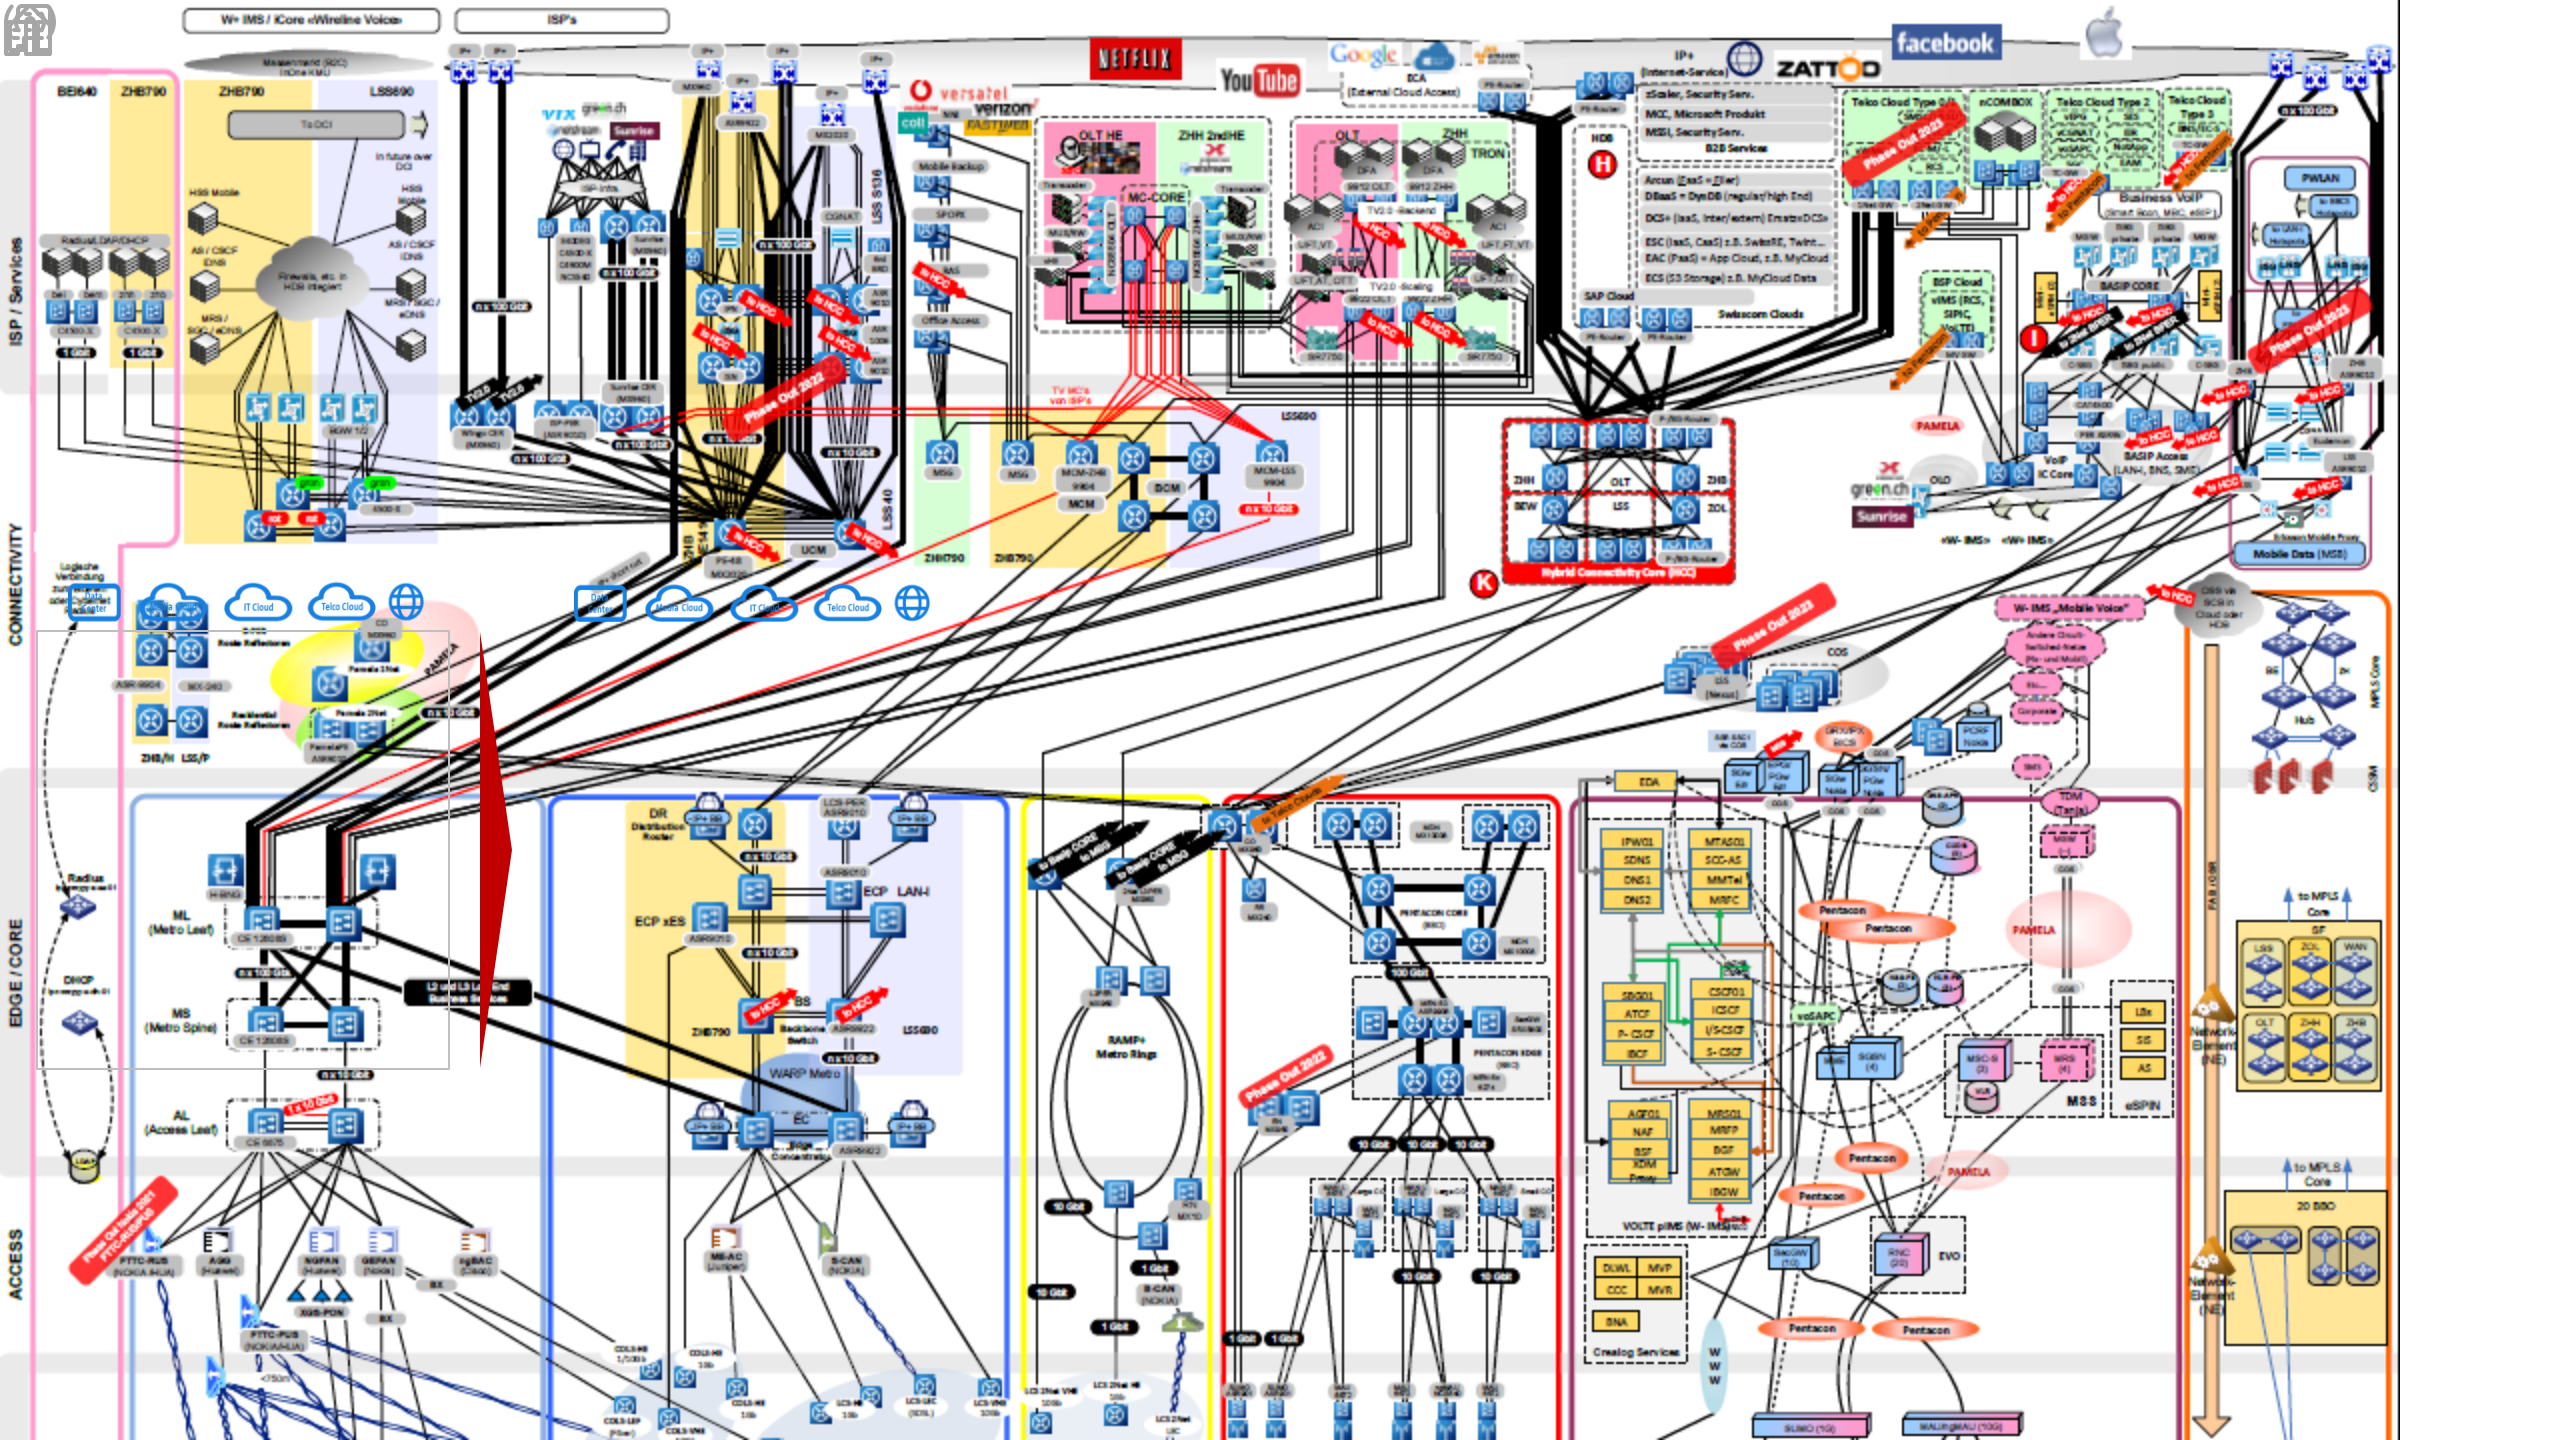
W+ IMS / iCore «Wireline Voice»

ISP's

ISP / Services

CONNECTIVITY

EDGE / CORE

ACCESS

BEI640 ZHB790 ZHB790 LSS690

To DCI

HSS Mobile

AS / CSCF ENUM

MRS / SOC / eDNS

Firewalls, etc. in HDB integriert

NETFLIX

YouTube

Google

ECA (External Cloud Access)

IP+ (Internet-Service)

ZATTOO

facebook

versatel

verizon

colt

Teleo Cloud Type 1

nCOMBOX

Teleo Cloud Type 2

Teleo Cloud Type 3

Business VoIP

PWLAN

BASIP CORE

BSP Cloud

B2B Services

Swisscom Clouds

SAP Cloud

OLT HE

ZHH 2ndHE

OLT

ZHH

TRON

MC-CORE

TV2.0 Backend

TV2.0 Scaling

Phase Out 2022

Phase Out 2023

to HCC

TV MC's von ISP's

LSS690

MCM

DCM

LSS 40

LSS 136

ZHH790

ZHB790

UCM

Hybrid Connectivity Core (HCC)

ZHH OLT ZHB BEW LSS ZOL

PAMELA

green.ch

Sunrise

VoIP ICCore

BASIP Access (LAN, DNS, SMS)

Mobile Data (MSB)

W- IMS „Mobile Voice"

W+ IMS

COS

IT Cloud

Telco Cloud

Data Center

Media Cloud

Route Reflectors

Backbone Route Reflectors

ZHB/H LSS/P

Radius

DHCP

ML (Metro Leaf)

MS (Metro Spine)

AL (Access Leaf)

n x 100 GbE

n x 10 GbE

DR Distribution Router

ECP xES

ECP LAN-I

BS

Backbone Switch

WARP Metro

EC

Edge Concentrator

ZHB790

LSS690

to Swip CORE

RAMP+ Metro Rings

10 GbE

1 GbE

PENTACON CORE

PENTACON EDGE

100 GbE

to Telco Clouds

EDA

IPWO1 SDNS DNS1 DNS2

MTAS01 SCC-AS MMTel MRFC

SBG01 ATCF P-CSCF IBCF

CSCF01 ICSCF I/S-CSCF S-CSCF

AGF01 NAF BGF XDM Proxy

MRS01 MRFP BGF ATGW IBGW

VOLTE pIMS (W- IMS)

Pentacon

voSAPC

MSS

eSPIN

TDM

DLWL MVP CCC MVR

BNA

Crealog Services

EVO

to MPLS Core

MPLS Core

Network Element (NE)

20 BBO

LSS ZOL WAN OLT ZHH ZHB

FTTC-RUS

XGS-PON

FTTC-PUS

Phase Out Node 2021

B-CAN

MB-AC

Hub